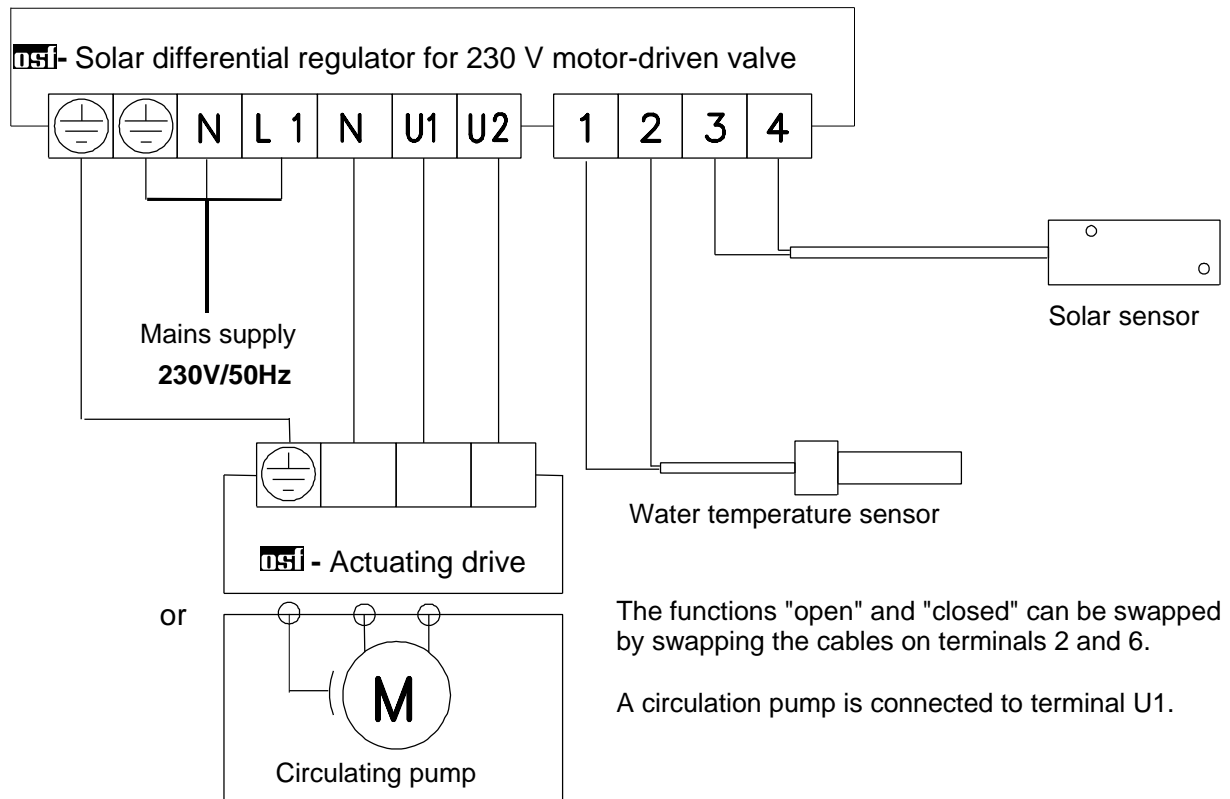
osf- Solar differential regulator for 230 V motor-driven valve

N L 1 N U1 U2 1 2 3 4

Mains supply
230V/50Hz

Solar sensor

Water temperature sensor

osf - Actuating drive

or

M

Circulating pump

The functions "open" and "closed" can be swapped by swapping the cables on terminals 2 and 6.

A circulation pump is connected to terminal U1.